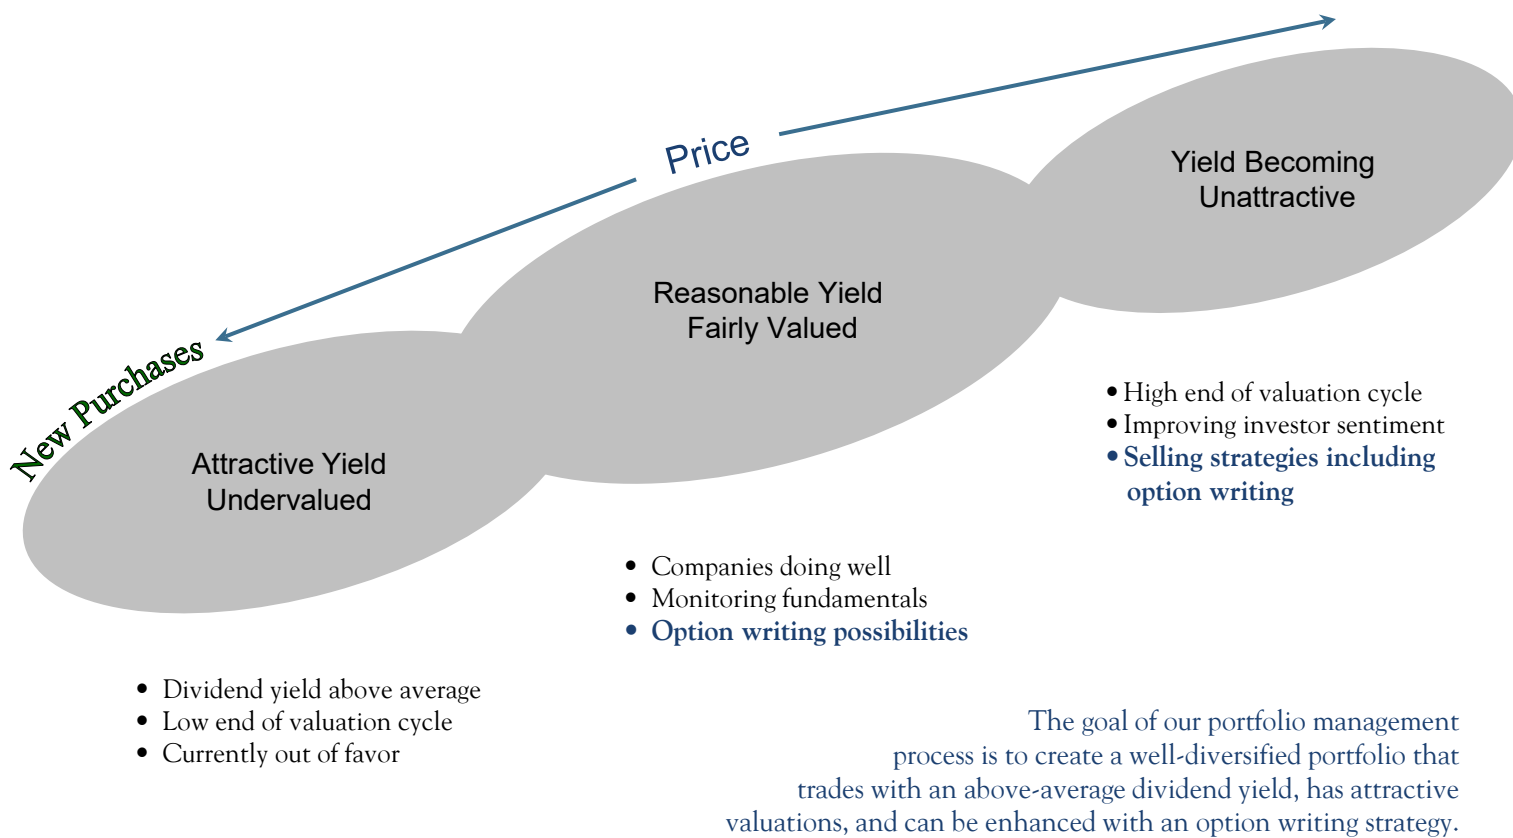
Price

New Purchases

Yield Becoming Unattractive

Reasonable Yield Fairly Valued

Attractive Yield Undervalued

• High end of valuation cycle
• Improving investor sentiment
• Selling strategies including option writing

• Companies doing well
• Monitoring fundamentals
• Option writing possibilities

• Dividend yield above average
• Low end of valuation cycle
• Currently out of favor

The goal of our portfolio management process is to create a well-diversified portfolio that trades with an above-average dividend yield, has attractive valuations, and can be enhanced with an option writing strategy.